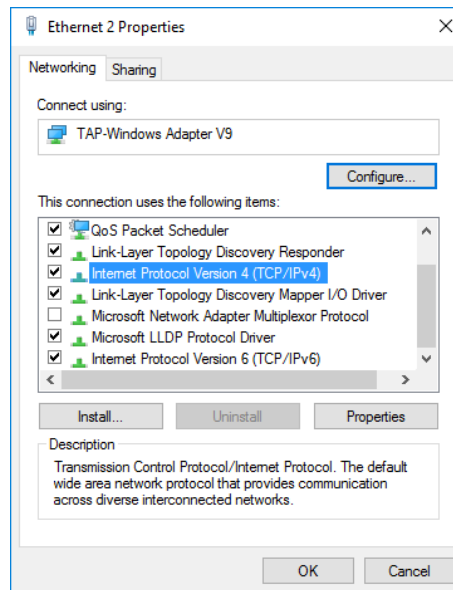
Ethernet 2 Properties

Networking Sharing

Connect using:

TAP-Windows Adapter V9

Configure...

This connection uses the following items:

QoS Packet Scheduler
Link-Layer Topology Discovery Responder
Internet Protocol Version 4 (TCP/IPv4)
Link-Layer Topology Discovery Mapper I/O Driver
Microsoft Network Adapter Multiplexor Protocol
Microsoft LLDP Protocol Driver
Internet Protocol Version 6 (TCP/IPv6)

Install... Uninstall Properties

Description

Transmission Control Protocol/Internet Protocol. The default wide area network protocol that provides communication across diverse interconnected networks.

OK Cancel